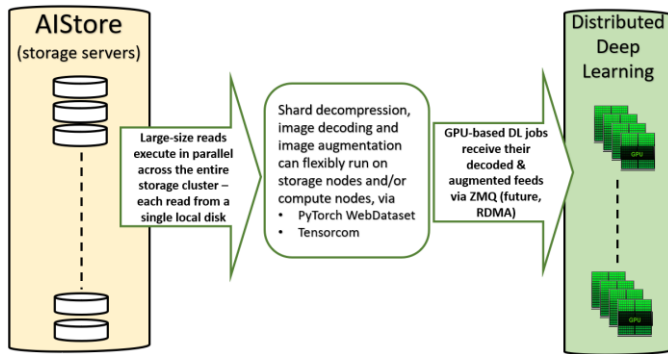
AIStore
(storage servers)

Large-size reads execute in parallel across the entire storage cluster – each read from a single local disk

Shard decompression, image decoding and image augmentation can flexibly run on storage nodes and/or compute nodes, via
• PyTorch WebDataset
• Tensorcom

GPU-based DL jobs receive their decoded & augmented feeds via ZMQ (future, RDMA)

Distributed Deep Learning

GPU

GPU